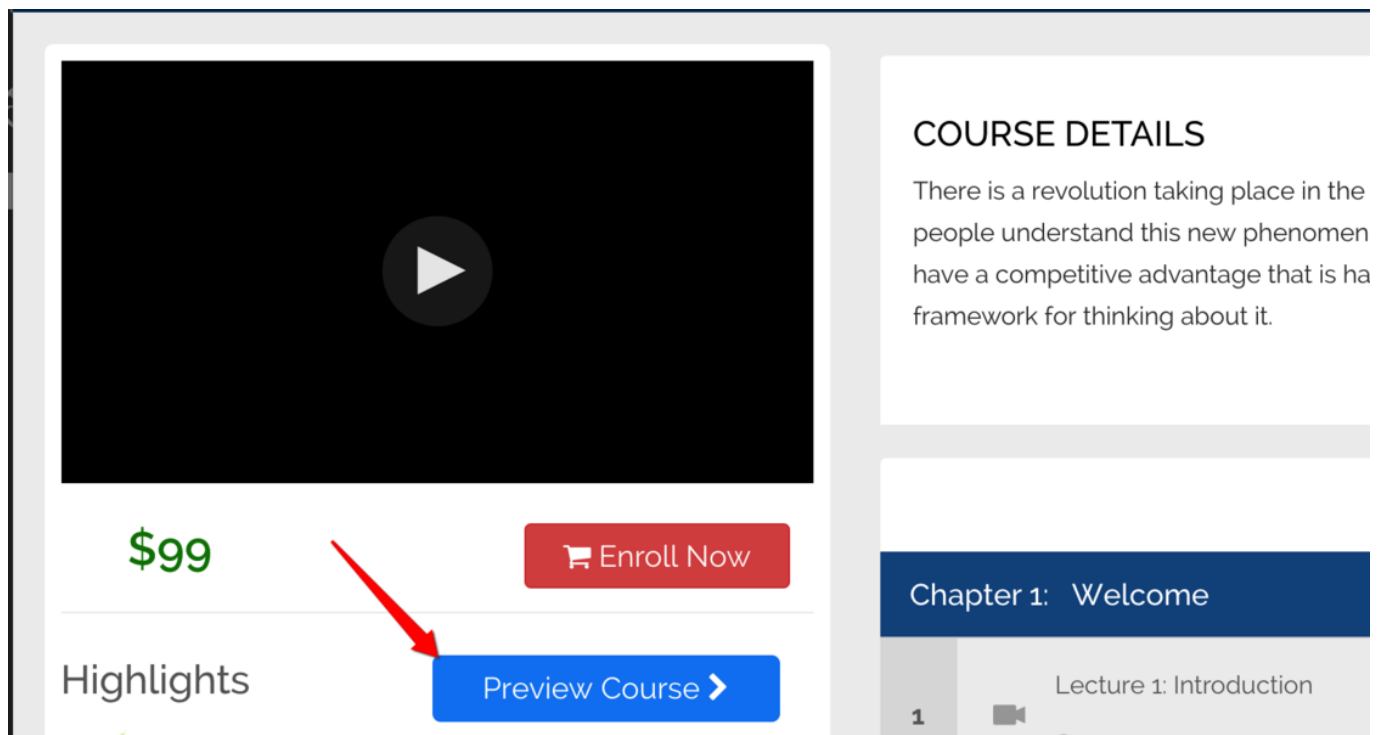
$99

Enroll Now

Highlights

Preview Course

COURSE DETAILS

There is a revolution taking place in the people understand this new phenomen have a competitive advantage that is ha framework for thinking about it.

Chapter 1: Welcome

1

Lecture 1: Introduction